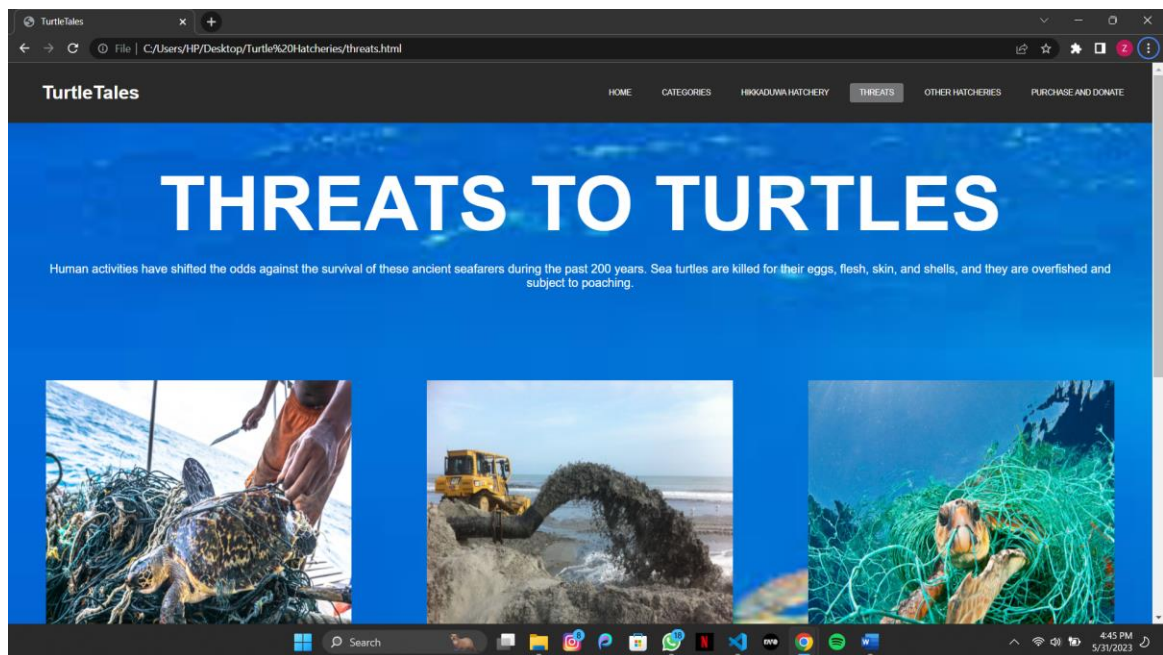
TurtleTales

File | C:/Users/HP/Desktop/Turtle%20Hatcheries/threats.html

TurtleTales

HOME CATEGORIES HIKKADUWA HATCHERY THREATS OTHER HATCHERIES PURCHASE AND DONATE

THREATS TO TURTLES

Human activities have shifted the odds against the survival of these ancient seafarers during the past 200 years. Sea turtles are killed for their eggs, flesh, skin, and shells, and they are overfished and subject to poaching.

Search

4:45 PM
5/31/2023